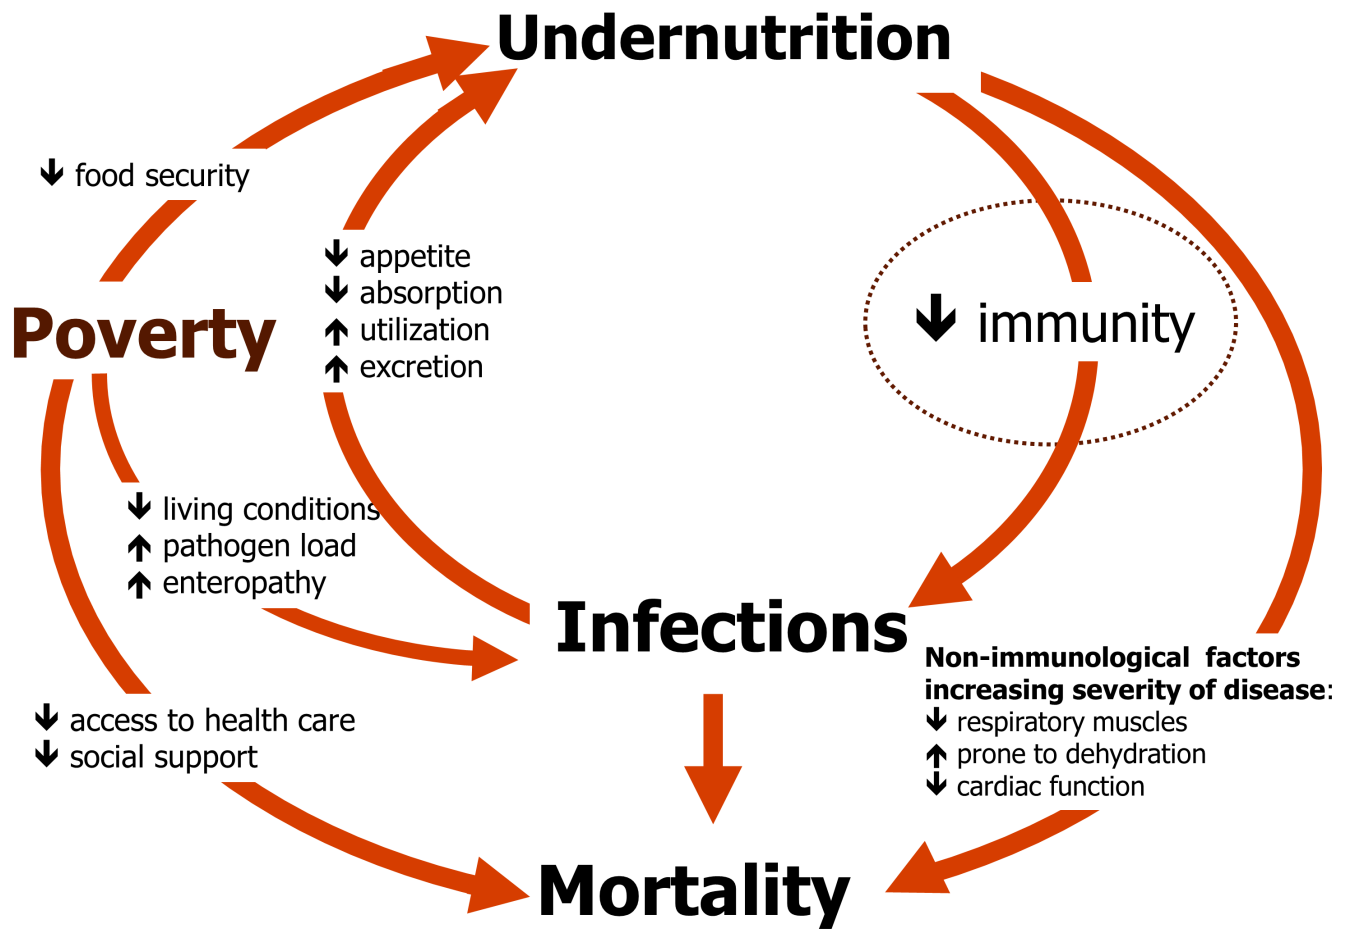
Undernutrition

↓ food security

↓ appetite
↓ absorption
↑ utilization
↑ excretion

↓ immunity

Poverty

↓ living conditions
↑ pathogen load
↑ enteropathy

Infections

Non-immunological factors increasing severity of disease:
↓ respiratory muscles
↑ prone to dehydration
↓ cardiac function

↓ access to health care
↓ social support

Mortality